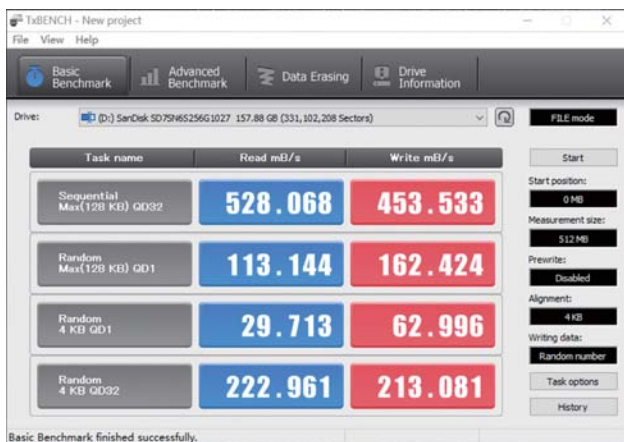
TxBENCH - New project

File View Help

Basic Benchmark | Advanced Benchmark | Data Erasing | Drive Information

Drive: (D:) SanDisk SD7SN6S256G1027 157.88 GB (331,102,208 Sectors)

FILE mode

| Task name | Read mB/s | Write mB/s |
|---|---|---|
| Sequential Max(128 KB) QD32 | 528.068 | 453.533 |
| Random Max(128 KB) QD1 | 113.144 | 162.424 |
| Random 4 KB QD1 | 29.713 | 62.996 |
| Random 4 KB QD32 | 222.961 | 213.081 |

Start

Start position:
0 MB

Measurement size:
512 MB

Prewrite:
Disabled

Alignment:
4 KB

Writing data:
Random number

Task options

History

Basic Benchmark finished successfully.